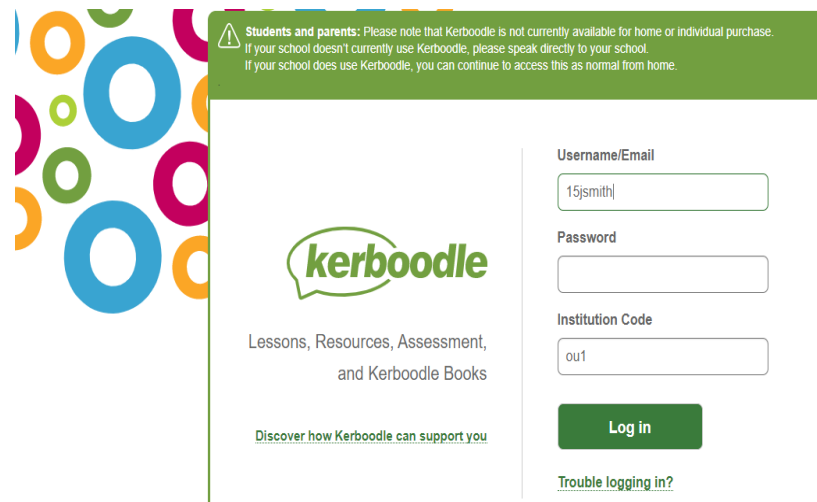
Students and parents: Please note that Kerboodle is not currently available for home or individual purchase.
If your school doesn't currently use Kerboodle, please speak directly to your school.
If your school does use Kerboodle, you can continue to access this as normal from home.

kerboodle

Lessons, Resources, Assessment, and Kerboodle Books

Discover how Kerboodle can support you

Username/Email
15jsmith

Password

Institution Code
ou1

Log in

Trouble logging in?